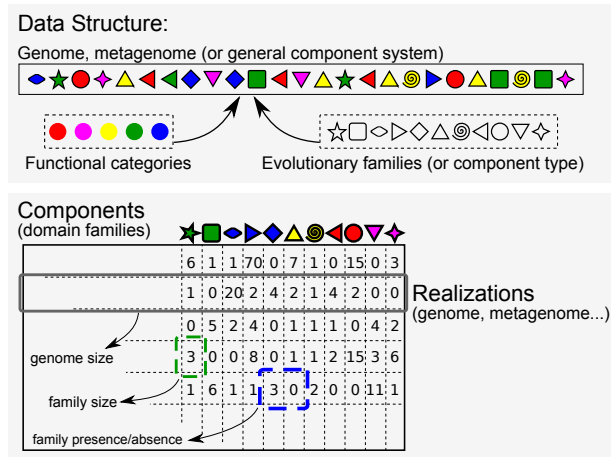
Data Structure:

Genome, metagenome (or general component system)

Functional categories

Evolutionary families (or component type)

Components
(domain families)

| 6 | 1 | 1 | 70 | 0 | 0 | 7 | 1 | 0 | 15 | 0 | 3 |
|---|---|---|---|---|---|---|---|---|---|---|---|
| 1 | 0 | 20 | 2 | 4 | 2 | 1 | 4 | 2 | 0 | 0 | |
| 0 | 5 | 2 | 4 | 0 | 1 | 1 | 1 | 0 | 4 | 2 | |
| 3 | 0 | 0 | 8 | 0 | 1 | 1 | 2 | 15 | 3 | 6 | |
| 1 | 6 | 1 | 1 | 3 | 0 | 2 | 0 | 0 | 11 | 1 | |

Realizations
(genome, metagenome...)

genome size

family size

family presence/absence